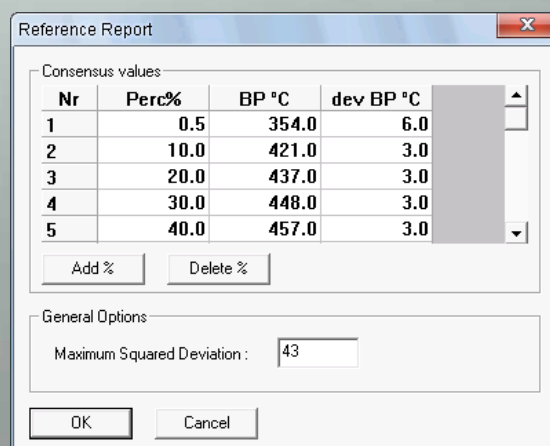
Reference Report

Consensus values

| Nr | Perc% | BP °C | dev BP °C |
|---|---|---|---|
| 1 | 0.5 | 354.0 | 6.0 |
| 2 | 10.0 | 421.0 | 3.0 |
| 3 | 20.0 | 437.0 | 3.0 |
| 4 | 30.0 | 448.0 | 3.0 |
| 5 | 40.0 | 457.0 | 3.0 |

Add %
Delete %

General Options

Maximum Squared Deviation : 43

OK
Cancel